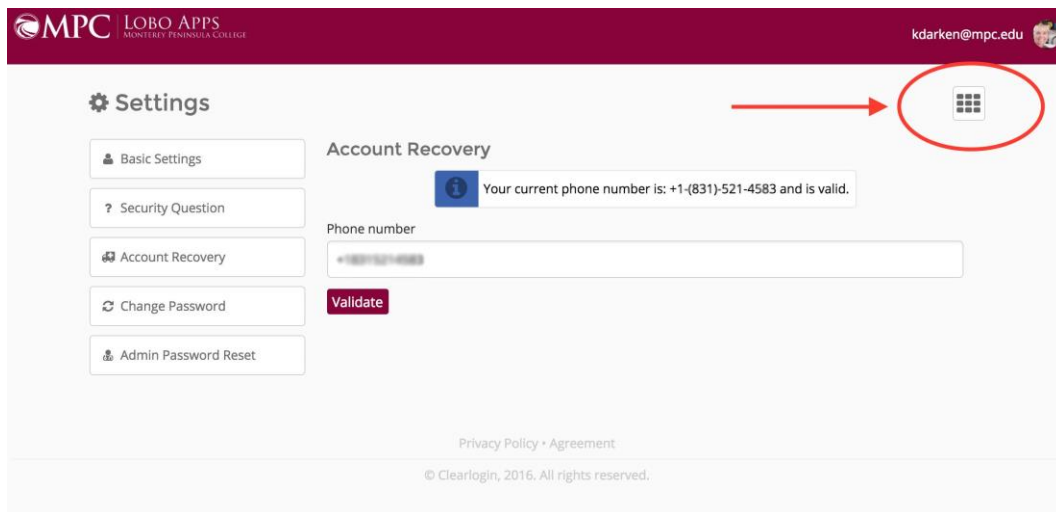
MPC | LOBO APPS
MONTEREY PENINSULA COLLEGE

kdarken@mpc.edu

Settings

Basic Settings

? Security Question

Account Recovery

Change Password

Admin Password Reset

Account Recovery

Your current phone number is: +1-(831)-521-4583 and is valid.

Phone number

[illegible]

Validate

Privacy Policy • Agreement

© Clearlogin, 2016. All rights reserved.